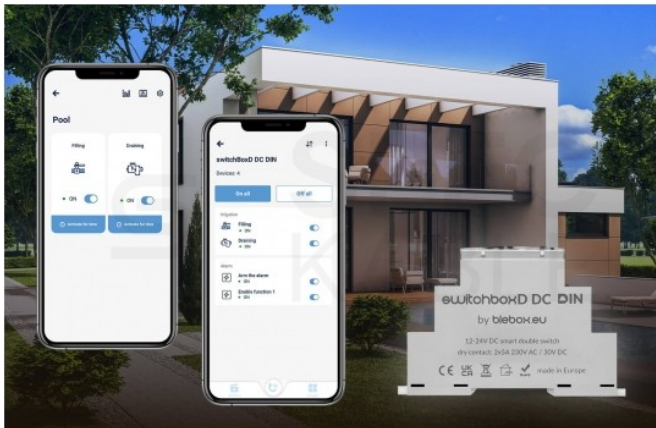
Pool

Filling

Draining

ON

ON

Activate for time

Activate for time

switchBoxD DC DIN

Devices: 4

On all

Off all

Irrigation

Filling

ON

Draining

ON

Alarm

Arm the alarm

ON

Double function 1

ON

switchboxD DC DIN

by blebox.eu

12-24V DC smart double switch

dry contact: 2x5A 230V AC / 30V DC

CE

UK CA

made in Europe